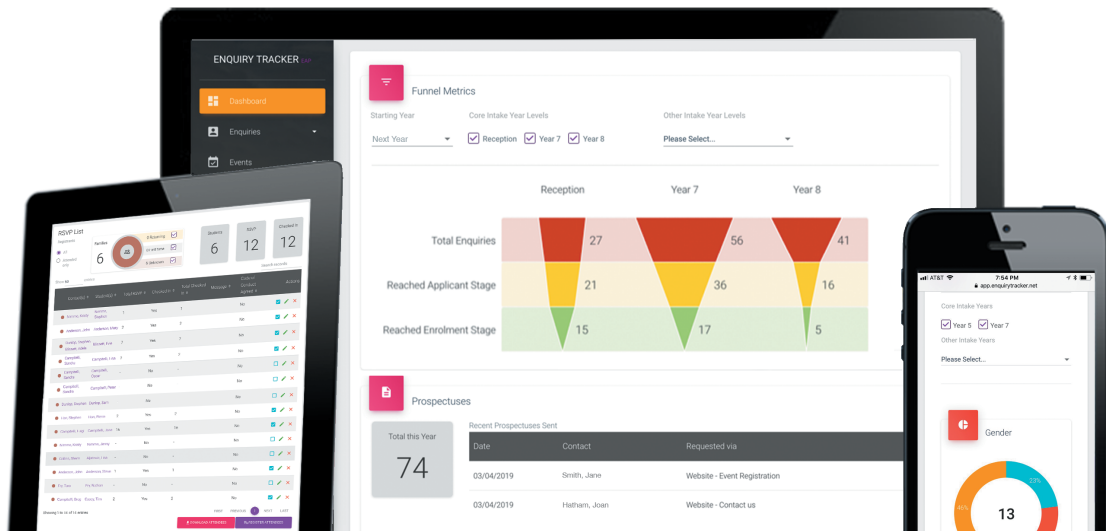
ENQUIRY TRACKER

Dashboard

Enquiries

Events

Funnel Metrics

Starting Year

Next Year

Core Intake Year Levels

Reception

Year 7

Year 8

Other Intake Year Levels

Please Select...

Reception

Year 7

Year 8

Total Enquiries

27

56

41

Reached Applicant Stage

21

36

16

Reached Enrolment Stage

15

17

5

Prospectuses

Total this Year

74

Recent Prospectuses Sent

| Date | Contact | Requested via |
|---|---|---|
| 03/04/2019 | Smith, Jane | Website - Event Registration |
| 03/04/2019 | Hatham, Joan | Website - Contact us |

RSVP List

Families

6

Students

6

RSVP

12

Checked In

12

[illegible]

AT&T

7:54 PM

app.enquirytracker.net

Core Intake Years

Year 5

Year 7

Other Intake Years

Please Select...

Gender

13